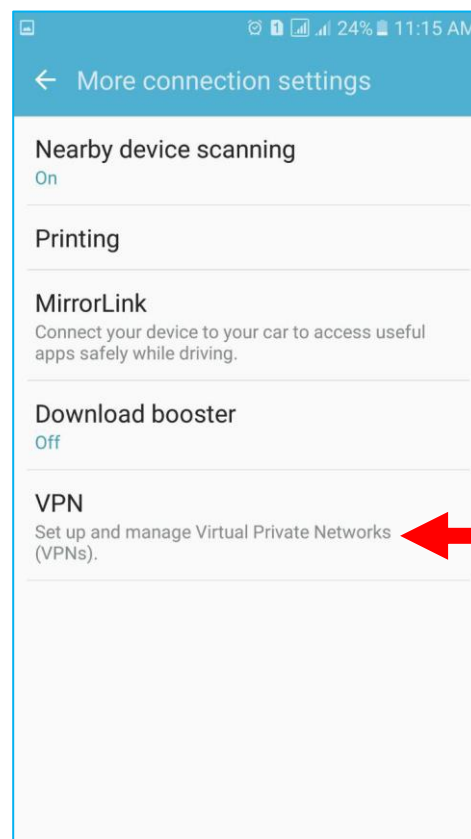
24% 11:15 AM

More connection settings

Nearby device scanning
On

Printing

MirrorLink
Connect your device to your car to access useful apps safely while driving.

Download booster
Off

VPN
Set up and manage Virtual Private Networks (VPNs).